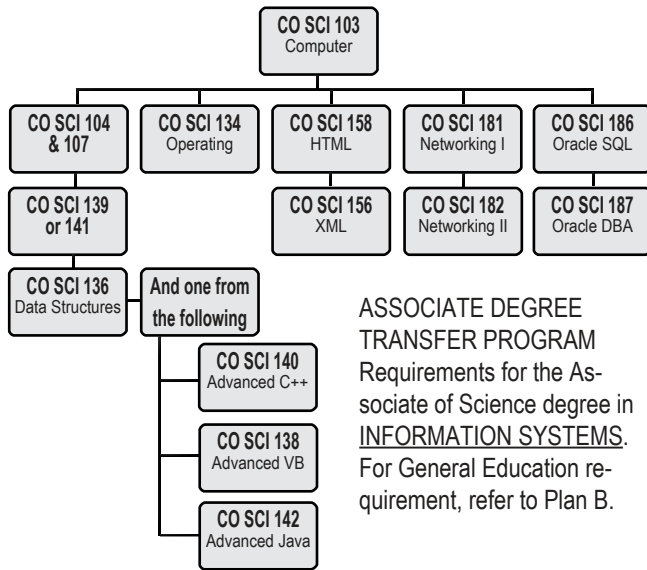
CO SCI 103
Computer

CO SCI 104 & 107

CO SCI 134
Operating

CO SCI 158
HTML

CO SCI 181
Networking I

CO SCI 186
Oracle SQL

CO SCI 139 or 141

CO SCI 156
XML

CO SCI 182
Networking II

CO SCI 187
Oracle DBA

CO SCI 136
Data Structures

And one from the following

CO SCI 140
Advanced C++

CO SCI 138
Advanced VB

CO SCI 142
Advanced Java

ASSOCIATE DEGREE TRANSFER PROGRAM
Requirements for the Associate of Science degree in INFORMATION SYSTEMS. For General Education requirement, refer to Plan B.